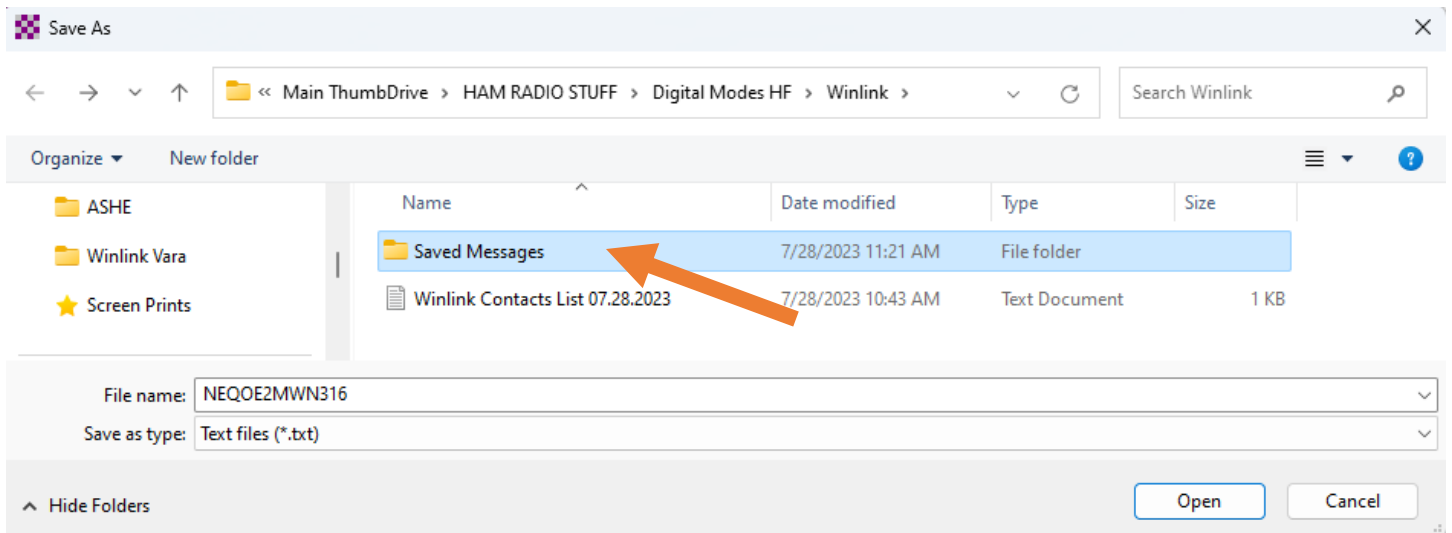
Save As

« Main ThumbDrive › HAM RADIO STUFF › Digital Modes HF › Winlink ›

Search Winlink

Organize ▾ New folder

ASHE

Winlink Vara

Screen Prints

| Name | Date modified | Type | Size |
|---|---|---|---|
| Saved Messages | 7/28/2023 11:21 AM | File folder | |
| Winlink Contacts List 07.28.2023 | 7/28/2023 10:43 AM | Text Document | 1 KB |

File name: NEQOE2MWN316

Save as type: Text files (*.txt)

Hide Folders

Open

Cancel